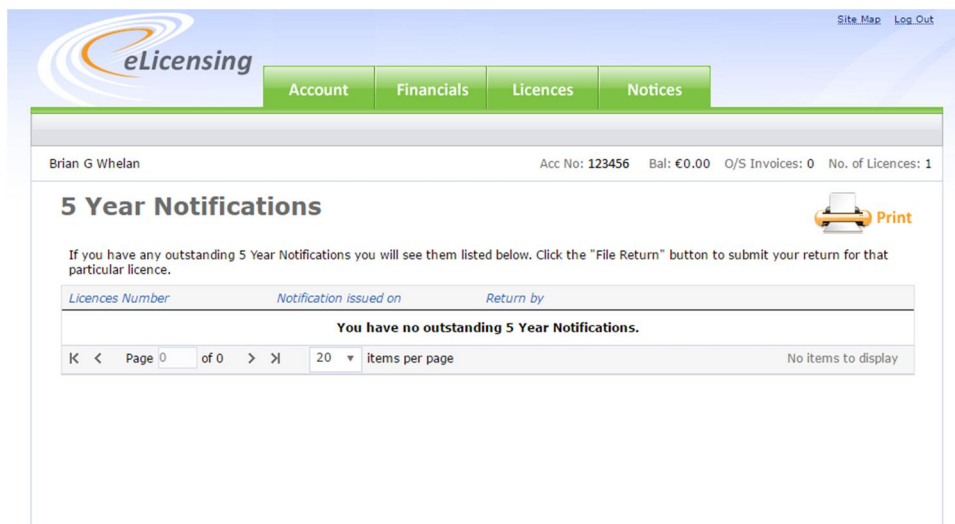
Site Map Log Out

eLicensing

Account Financials Licences Notices

Brian G Whelan

Acc No: 123456 Bal: €0.00 O/S Invoices: 0 No. of Licences: 1

5 Year Notifications

Print

If you have any outstanding 5 Year Notifications you will see them listed below. Click the "File Return" button to submit your return for that particular licence.

| Licences Number | Notification issued on | Return by |
|---|---|---|
| You have no outstanding 5 Year Notifications. | | |

Page 0 of 0 20 items per page No items to display